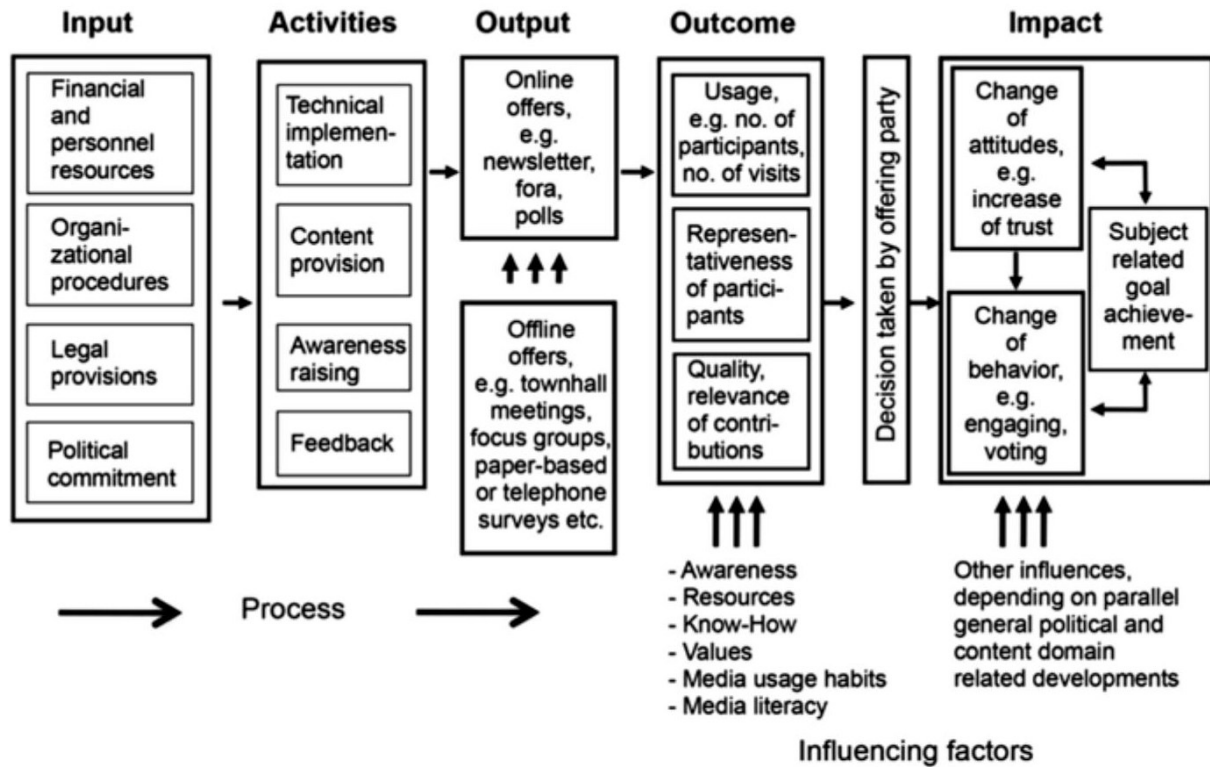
Input

Financial and personnel resources

Organizational procedures

Legal provisions

Political commitment

Activities

Technical implementation

Content provision

Awareness raising

Feedback

Output

Online offers, e.g. newsletter, fora, polls

Offline offers, e.g. townhall meetings, focus groups, paper-based or telephone surveys etc.

Outcome

Usage, e.g. no. of participants, no. of visits

Representativeness of participants

Quality, relevance of contributions

Decision taken by offering party

Impact

Change of attitudes, e.g. increase of trust

Change of behavior, e.g. engaging, voting

Subject related goal achievement

Process

- Awareness
- Resources
- Know-How
- Values
- Media usage habits
- Media literacy

Other influences, depending on parallel general political and content domain related developments

Influencing factors